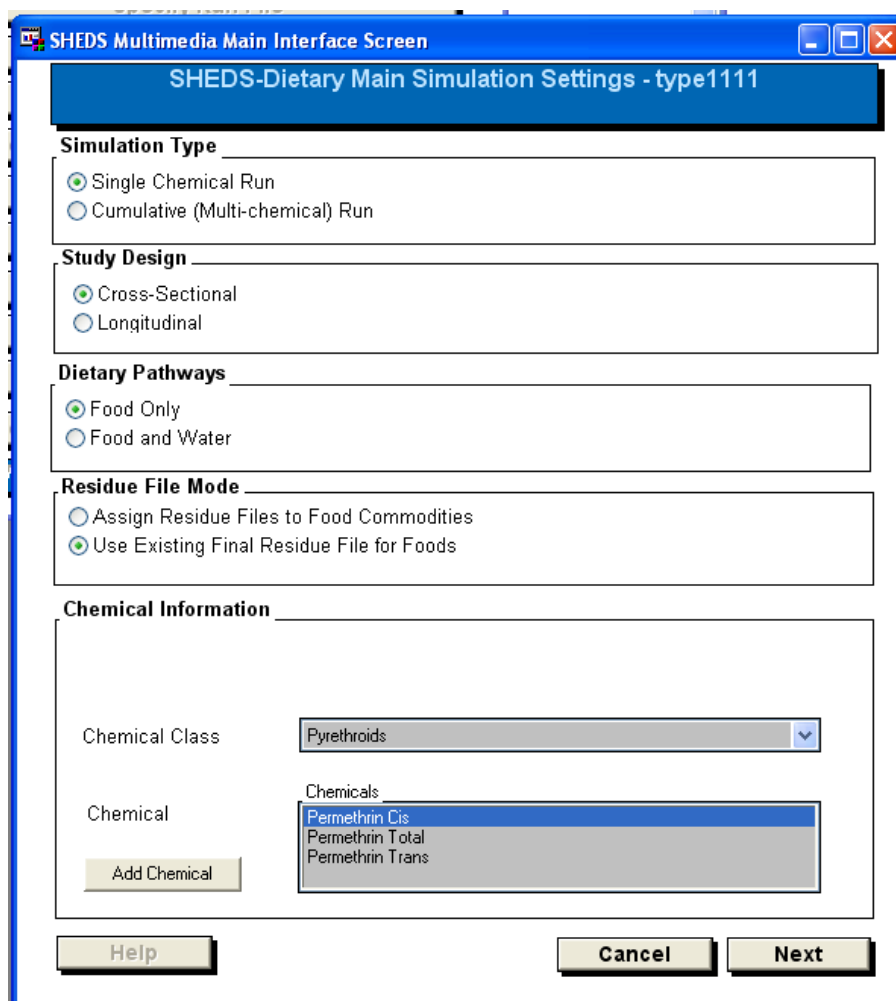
SHEDS Multimedia Main Interface Screen

SHEDS-Dietary Main Simulation Settings - type1111

Simulation Type
Single Chemical Run
Cumulative (Multi-chemical) Run

Study Design
Cross-Sectional
Longitudinal

Dietary Pathways
Food Only
Food and Water

Residue File Mode
Assign Residue Files to Food Commodities
Use Existing Final Residue File for Foods

Chemical Information

Chemical Class
Pyrethroids

Chemical
Chemicals
Permethrin Cis
Permethrin Total
Permethrin Trans

Add Chemical

Help
Cancel
Next